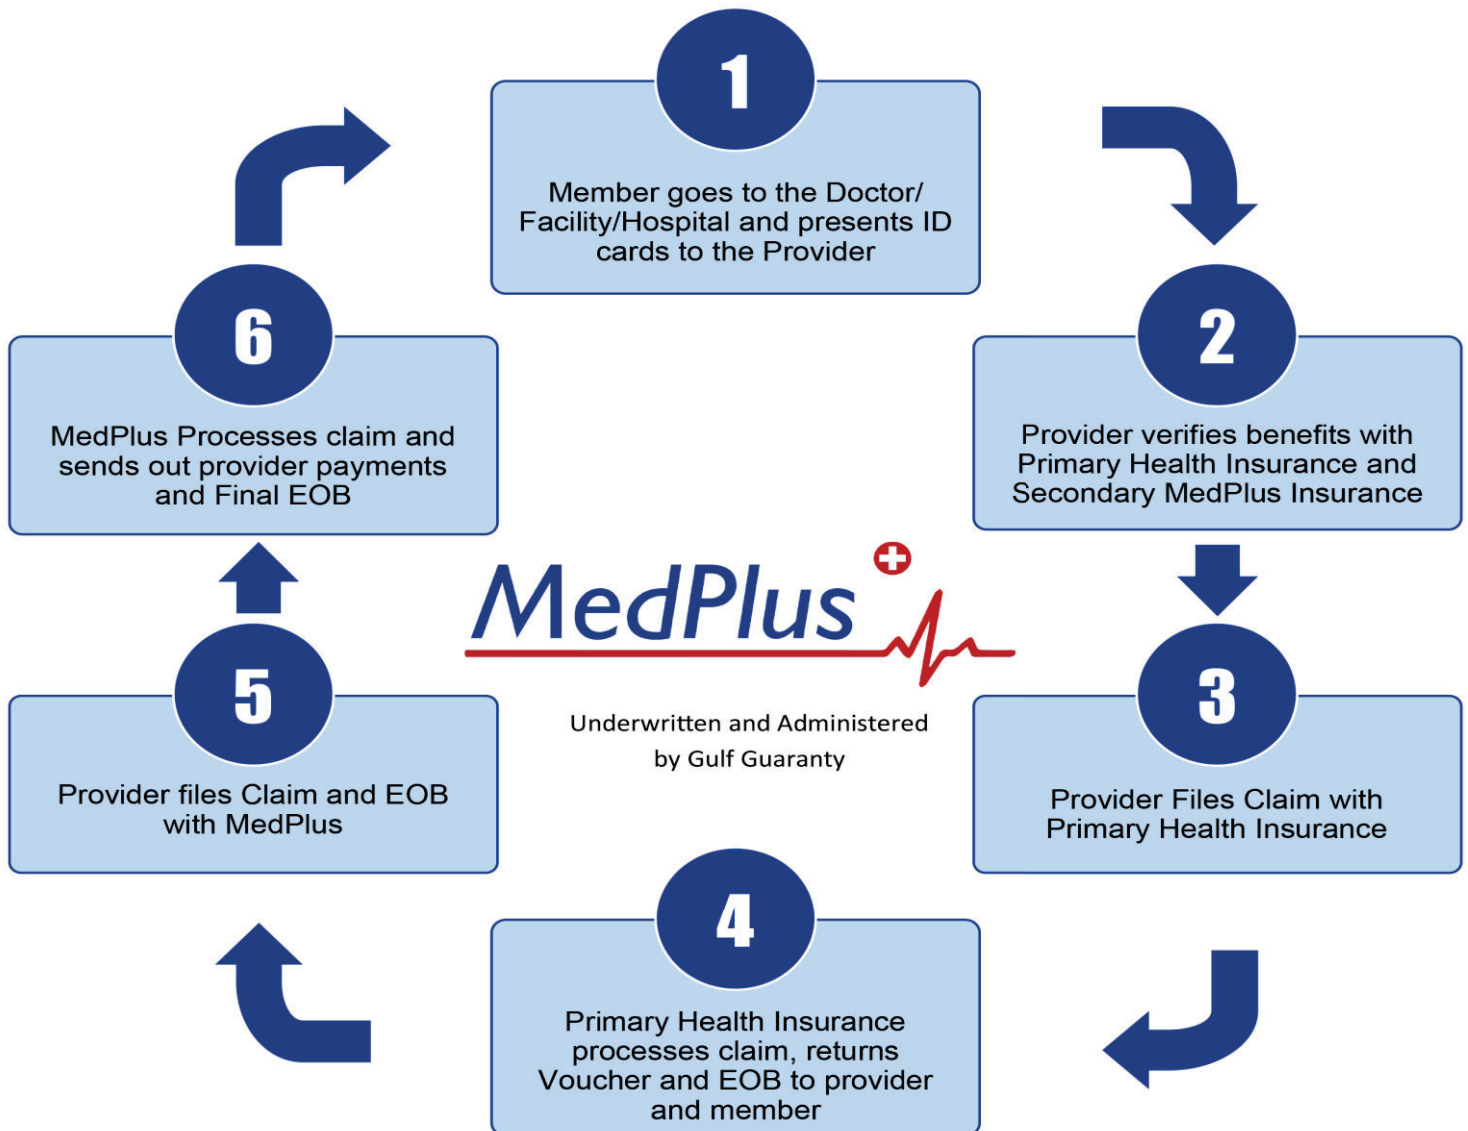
1

Member goes to the Doctor/ Facility/Hospital and presents ID cards to the Provider

2

Provider verifies benefits with Primary Health Insurance and Secondary MedPlus Insurance

3

Provider Files Claim with Primary Health Insurance

4

Primary Health Insurance processes claim, returns Voucher and EOB to provider and member

5

Provider files Claim and EOB with MedPlus

6

MedPlus Processes claim and sends out provider payments and Final EOB

MedPlus

Underwritten and Administered by Gulf Guaranty